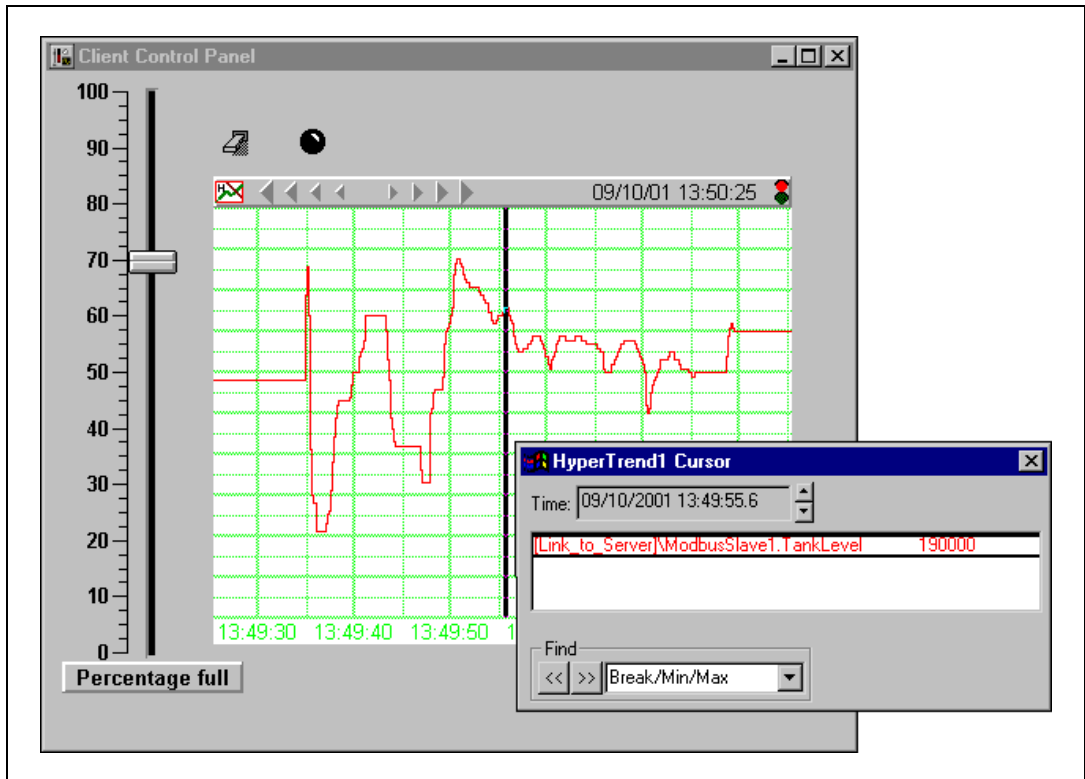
Client Control Panel

100
90
80
70
60
50
40
30
20
10
0

Percentage full

09/10/01 13:50:25

13:49:30 13:49:40 13:49:50 1

HyperTrend1 Cursor

Time: 09/10/2001 13:49:55.6

{Link_to_Server}\ModbusSlave1.TankLevel 190000

Find

<< >> Break/Min/Max